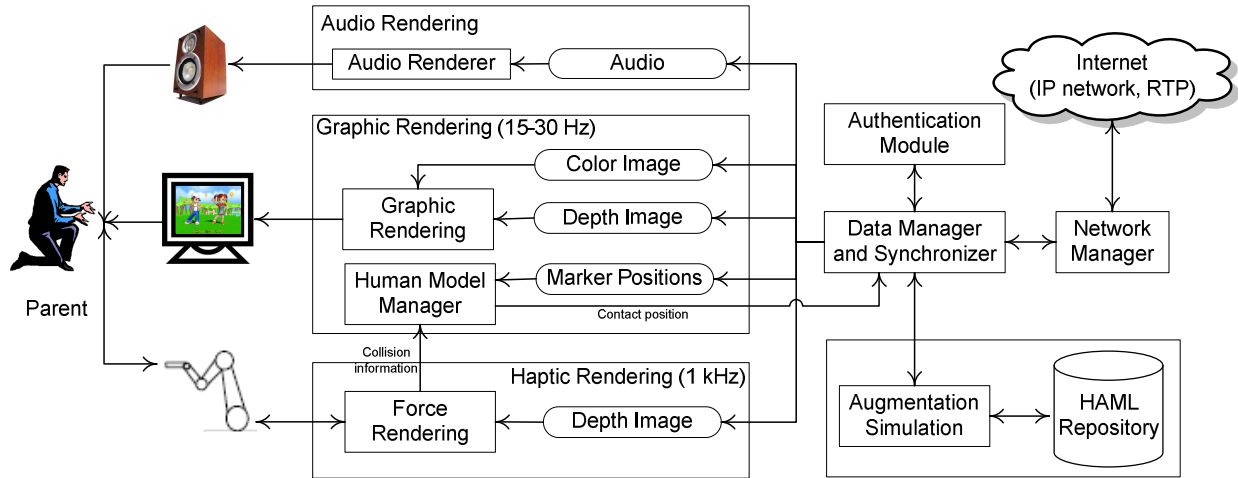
Audio Rendering

Audio Renderer

Audio

Internet (IP network, RTP)

Graphic Rendering (15-30 Hz)

Authentication Module

Color Image

Graphic Rendering

Depth Image

Data Manager and Synchronizer

Network Manager

Human Model Manager

Marker Positions

Parent

Contact position

Collision information

Haptic Rendering (1 kHz)

Augmentation Simulation

HAML Repository

Force Rendering

Depth Image